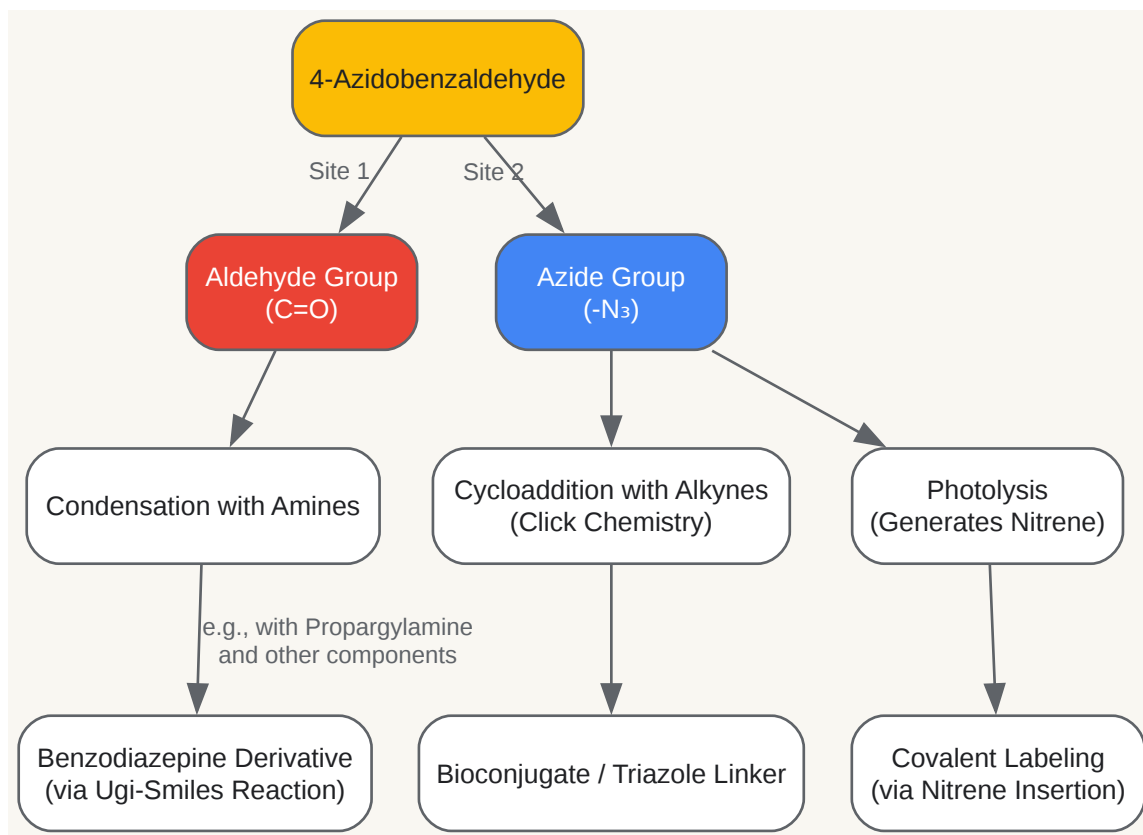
4-Azidobenzaldehyde

Site 1

Site 2

Aldehyde Group
(C=O)

Azide Group
($-N_3$)

Condensation with Amines

Cycloaddition with Alkynes
(Click Chemistry)

Photolysis
(Generates Nitrene)

e.g., with Propargylamine
and other components

Benzodiazepine Derivative
(via Ugi-Smiles Reaction)

Bioconjugate / Triazole Linker

Covalent Labeling
(via Nitrene Insertion)